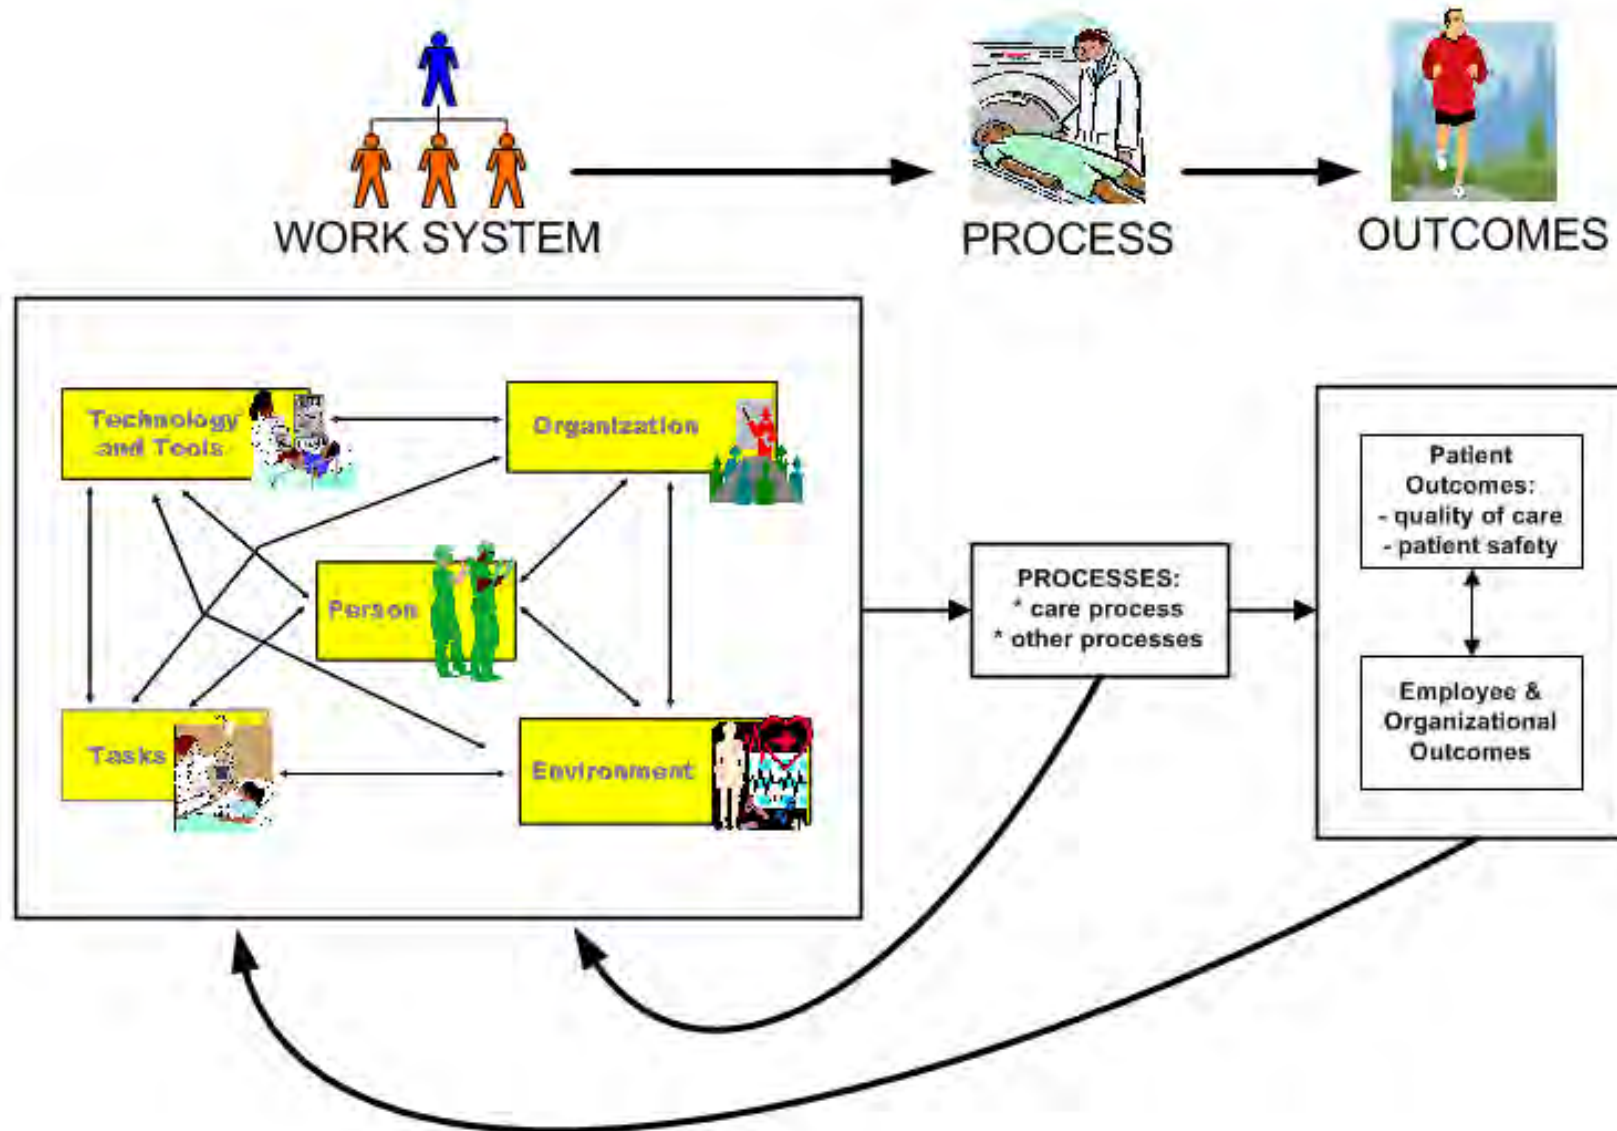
WORK SYSTEM

PROCESS

OUTCOMES

Technology and Tools

Organization

Person

Tasks

Environment

PROCESSES:
* care process
* other processes

Patient Outcomes:
- quality of care
- patient safety

Employee & Organizational Outcomes